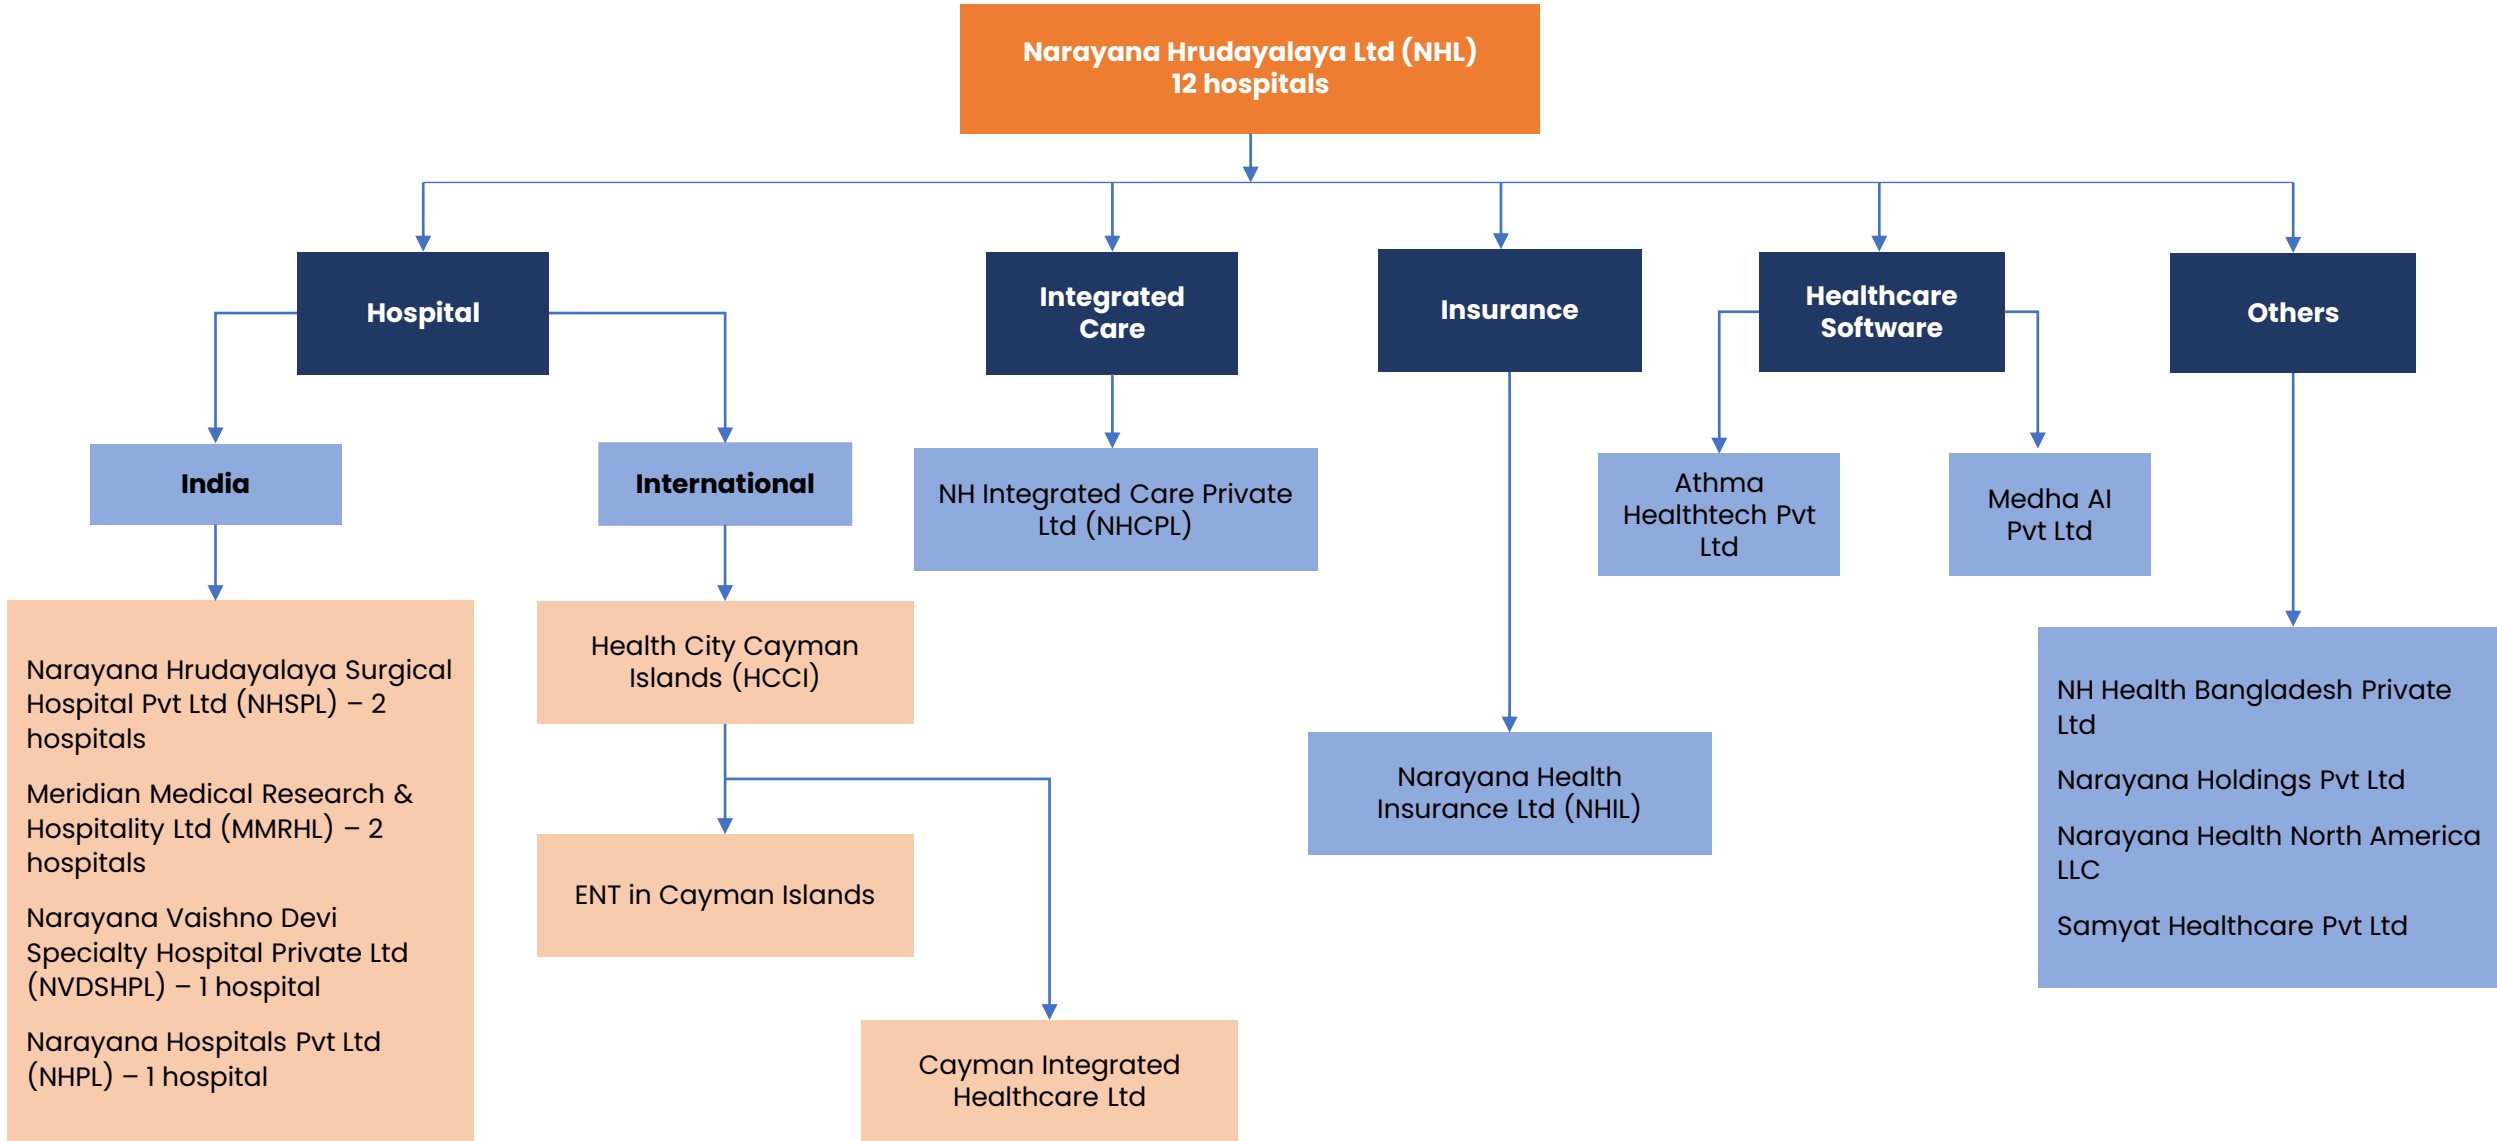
Narayana Hrudayalaya Ltd (NHL)
12 hospitals

Hospital

India

Narayana Hrudayalaya Surgical Hospital Pvt Ltd (NHSPL) – 2 hospitals

Meridian Medical Research & Hospitality Ltd (MMRHL) – 2 hospitals

Narayana Vaishno Devi Specialty Hospital Private Ltd (NVDSHPL) – 1 hospital

Narayana Hospitals Pvt Ltd (NHPL) – 1 hospital

International

Health City Cayman Islands (HCCI)

ENT in Cayman Islands

Cayman Integrated Healthcare Ltd

Integrated Care

NH Integrated Care Private Ltd (NHCPL)

Insurance

Narayana Health Insurance Ltd (NHIL)

Healthcare Software

Athma Healthtech Pvt Ltd

Medha AI Pvt Ltd

Others

NH Health Bangladesh Private Ltd

Narayana Holdings Pvt Ltd

Narayana Health North America LLC

Samyat Healthcare Pvt Ltd